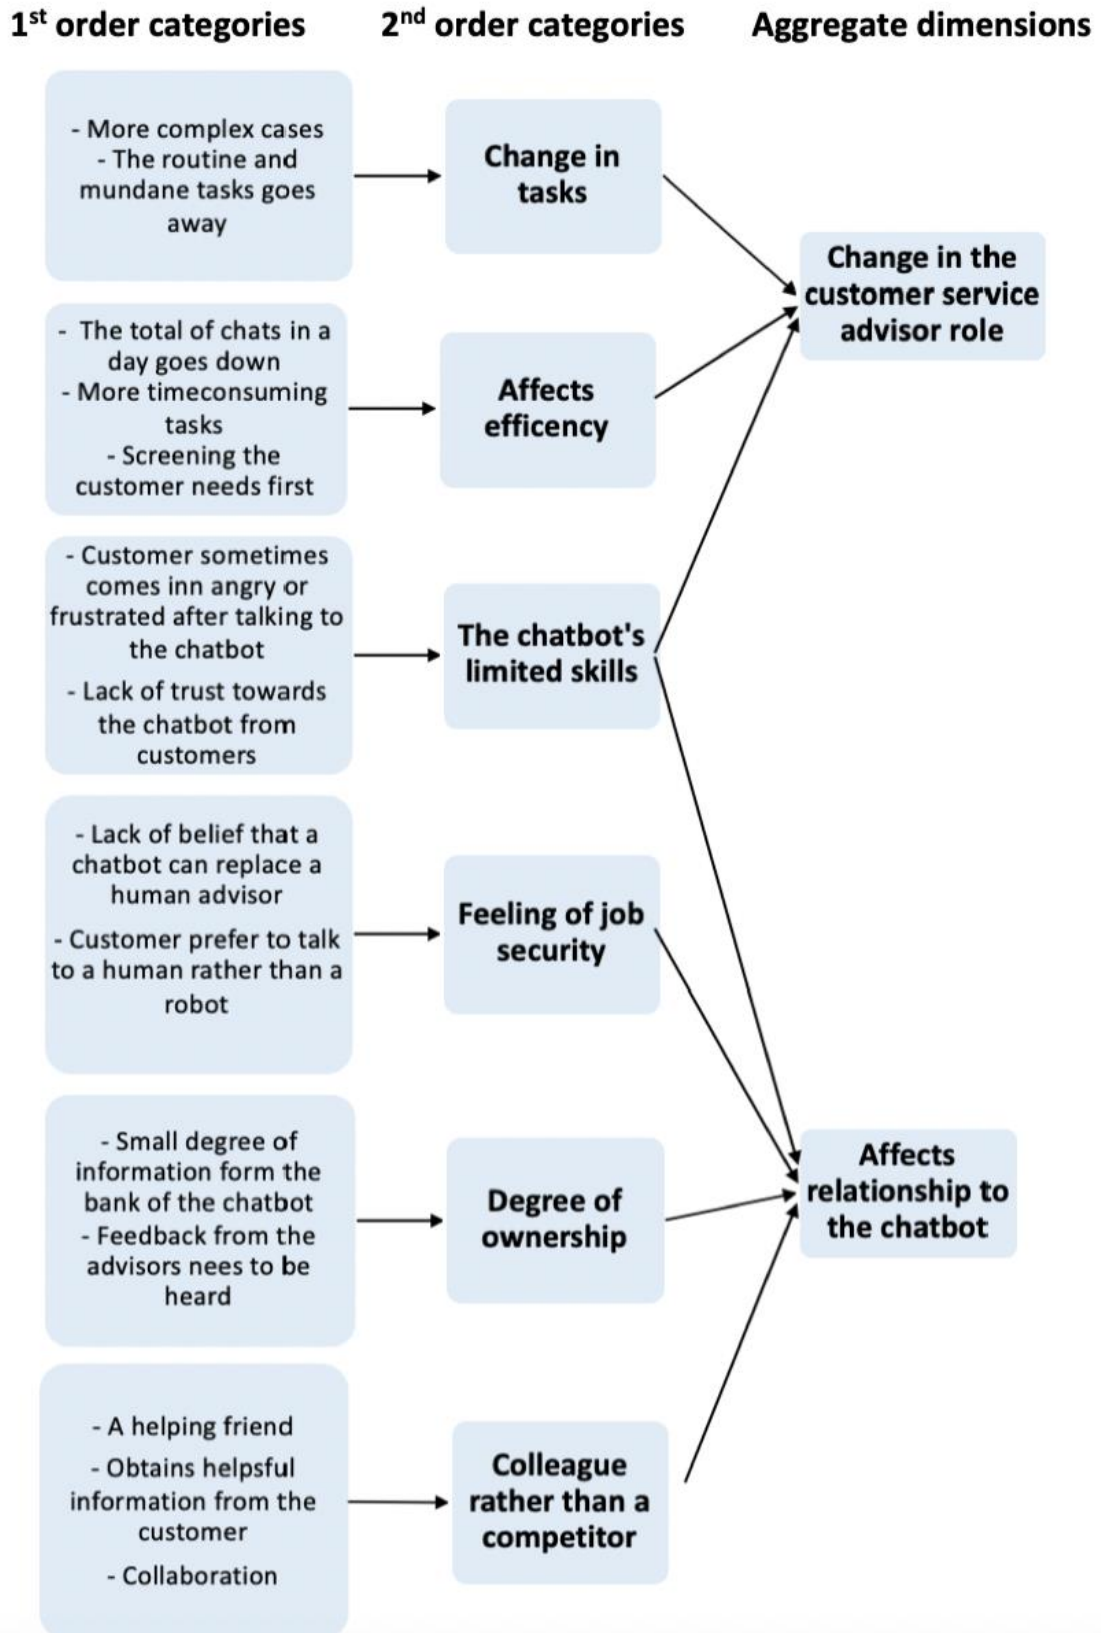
1$^{st}$ order categories

2$^{nd}$ order categories

Aggregate dimensions

- More complex cases
- The routine and mundane tasks goes away

Change in tasks

Change in the customer service advisor role

- The total of chats in a day goes down
- More timeconsuming tasks
- Screening the customer needs first

Affects efficency

- Customer sometimes comes inn angry or frustrated after talking to the chatbot
- Lack of trust towards the chatbot from customers

The chatbot's limited skills

- Lack of belief that a chatbot can replace a human advisor
- Customer prefer to talk to a human rather than a robot

Feeling of job security

- Small degree of information form the bank of the chatbot
- Feedback from the advisors nees to be heard

Degree of ownership

Affects relationship to the chatbot

- A helping friend
- Obtains helpsful information from the customer
- Collaboration

Colleague rather than a competitor